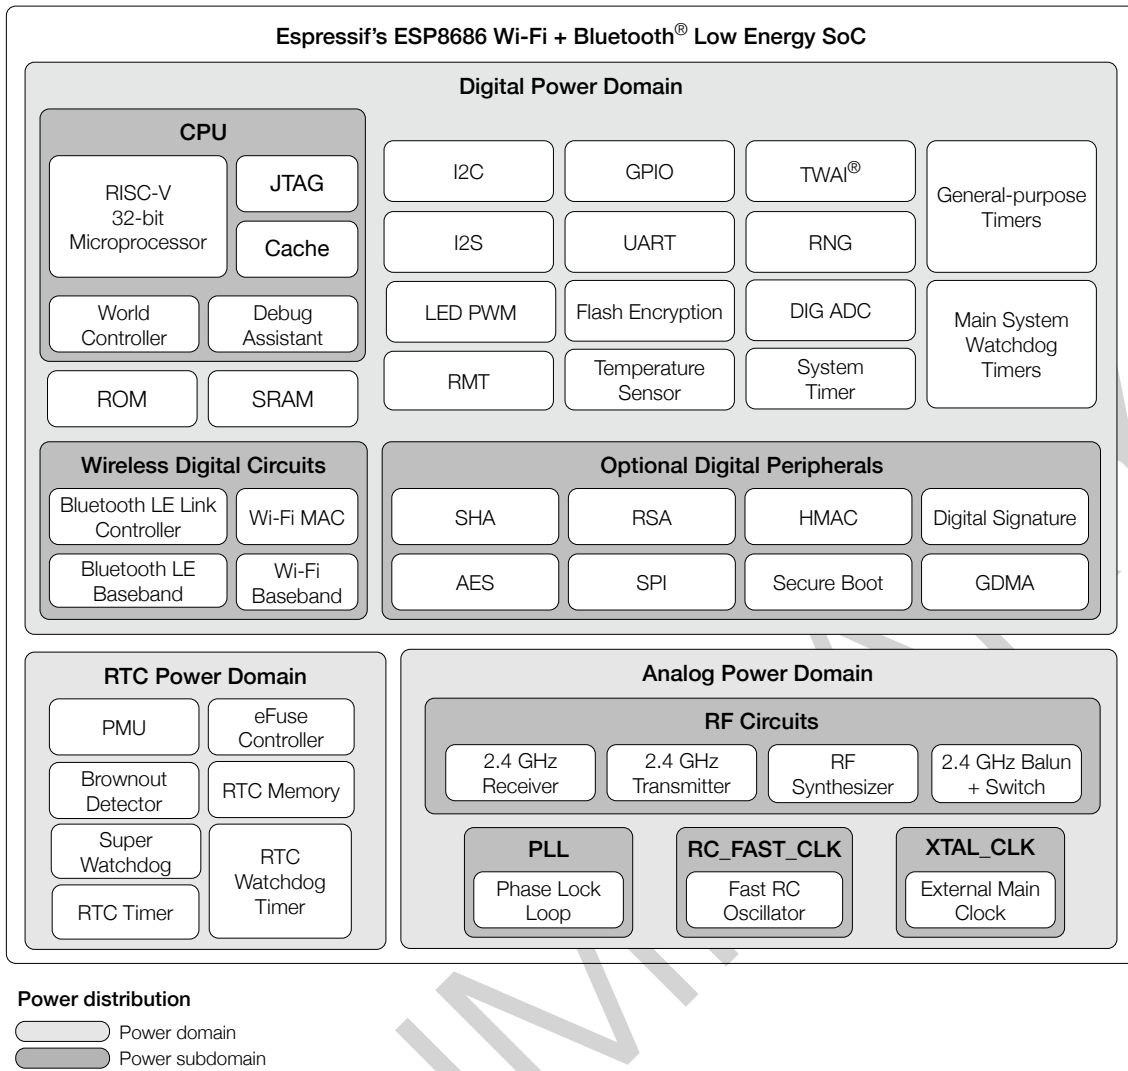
Espressif's ESP8686 Wi-Fi + Bluetooth® Low Energy SoC

Digital Power Domain

CPU

RISC-V 32-bit Microprocessor

JTAG

Cache

World Controller

Debug Assistant

ROM

SRAM

I2C

GPIO

TWAI®

General-purpose Timers

I2S

UART

RNG

LED PWM

Flash Encryption

DIG ADC

Main System Watchdog Timers

RMT

Temperature Sensor

System Timer

Wireless Digital Circuits

Bluetooth LE Link Controller

Wi-Fi MAC

Bluetooth LE Baseband

Wi-Fi Baseband

Optional Digital Peripherals

SHA

RSA

HMAC

Digital Signature

AES

SPI

Secure Boot

GDMA

RTC Power Domain

PMU

eFuse Controller

Brownout Detector

RTC Memory

Super Watchdog

RTC Watchdog Timer

RTC Timer

Analog Power Domain

RF Circuits

2.4 GHz Receiver

2.4 GHz Transmitter

RF Synthesizer

2.4 GHz Balun + Switch

PLL

Phase Lock Loop

RC_FAST_CLK

Fast RC Oscillator

XTAL_CLK

External Main Clock

Power distribution

Power domain

Power subdomain